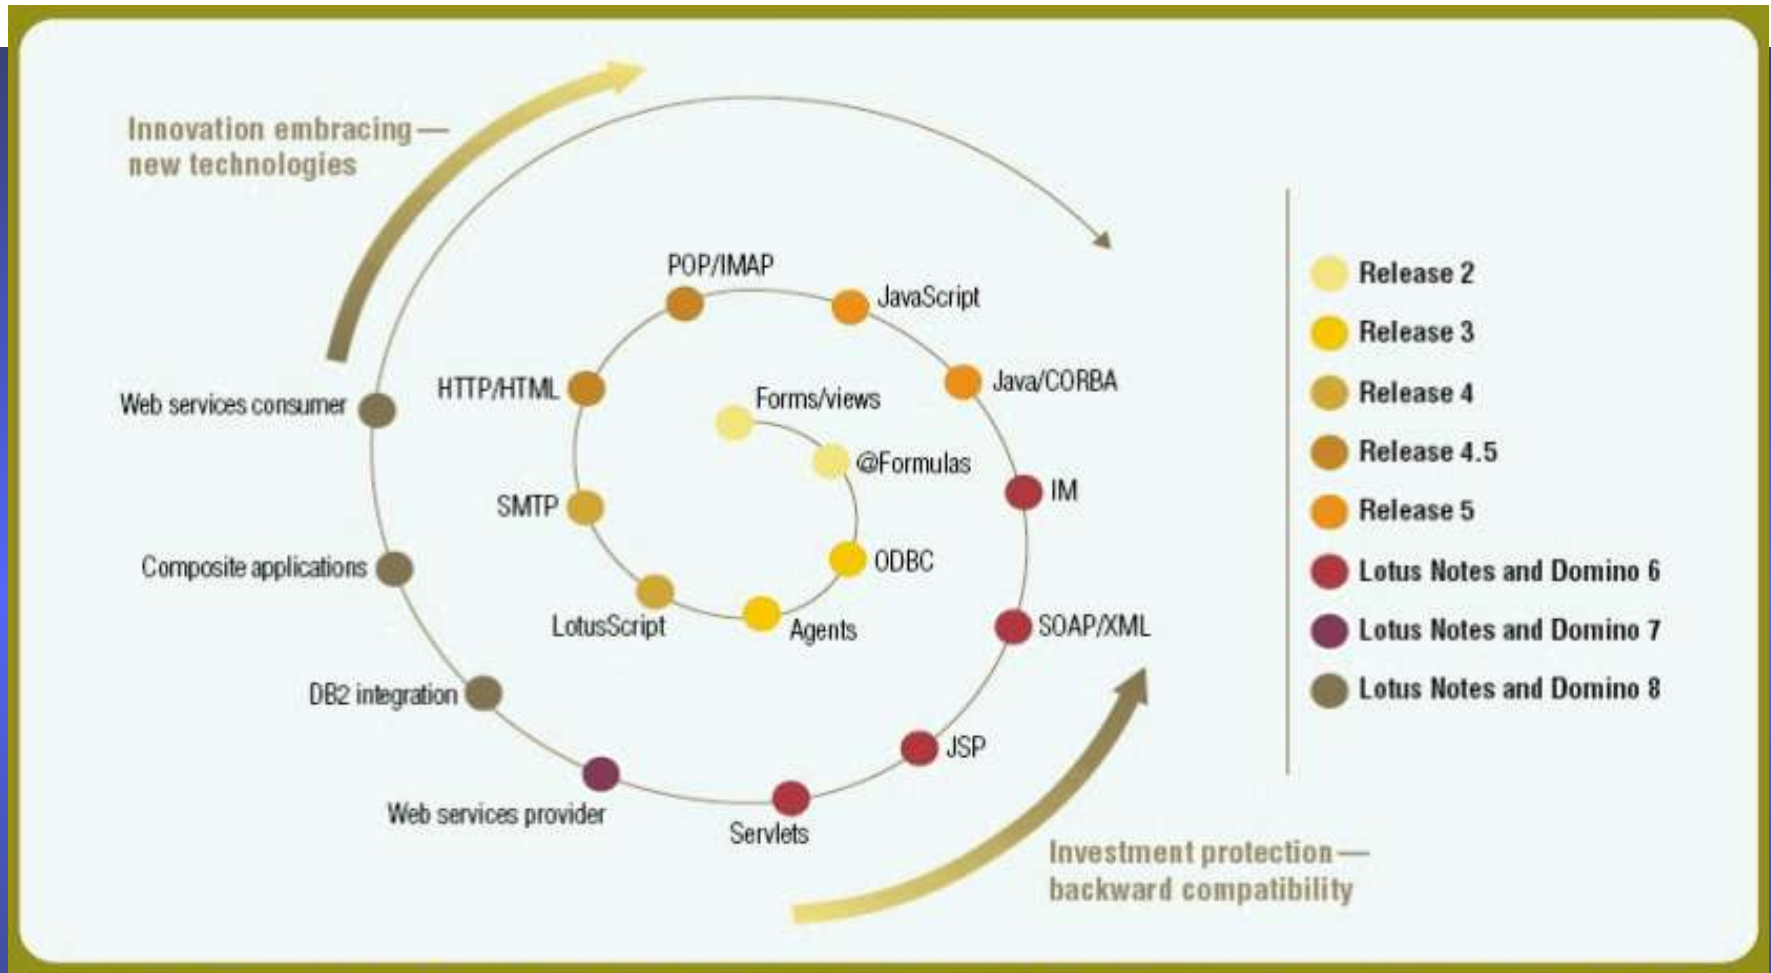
Innovation embracing — new technologies

Forms/views
@Formulas
ODBC
Agents
LotusScript
SMTP
HTTP/HTML
POP/IMAP
JavaScript
Java/CORBA
IM
SOAP/XML
JSP
Servlets
Web services provider
DB2 integration
Composite applications
Web services consumer

Investment protection — backward compatibility

Release 2
Release 3
Release 4
Release 4.5
Release 5
Lotus Notes and Domino 6
Lotus Notes and Domino 7
Lotus Notes and Domino 8